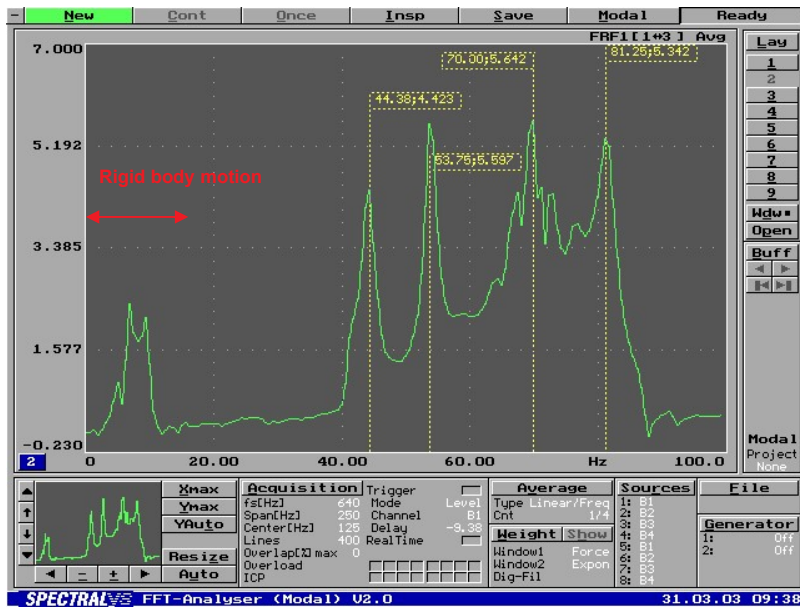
- New Cont Once Insp Save Modal Ready

FRF1[1+3] Avg

Lay
1
2
3
4
5
6
7
8
9
Wdw▪
Open
Buff

7.000
5.192
3.385
1.577
-0.230

Rigid body motion

44.38;4.423
70.00;6.642
81.25;6.342
53.75;5.597

2
0 20.00 40.00 60.00 Hz 100.0

Modal
Project
None

Xmax
Ymax
YAuto
Resize
Auto

Acquisition
fs[Hz] 640
Span[Hz] 250
Center[Hz] 125
Lines 400
Overlap[%] max 0
Overload
ICP

Trigger
Mode Level
Channel B1
Delay -9.38
RealTime

Average
Type Linear/Freq
Cnt 1/4

Weight Show
Window1 Force
Window2 Expon
Dig-Fil

Sources
1: B1
2: B2
3: B3
4: B4
5: B1
6: B2
7: B3
8: B4

File

Generator
1: Off
2: Off

SPECTRAL FFT-Analyser (Modal) V2.0 31.03.03 09:38